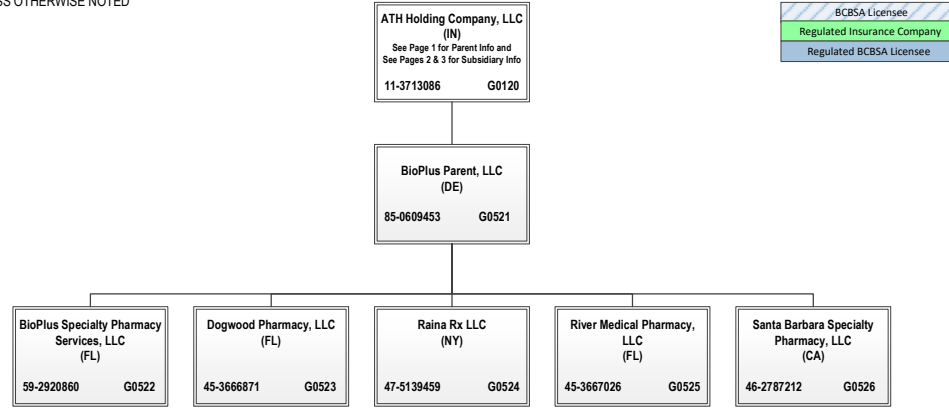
SS OTHERWISE NOTED

BCBSA Licensee
Regulated Insurance Company
Regulated BCBSA Licensee

ATH Holding Company, LLC
(IN)
See Page 1 for Parent Info and See Pages 2 & 3 for Subsidiary Info
11-3713086 G0120

BioPlus Parent, LLC
(DE)
85-0609453 G0521

BioPlus Specialty Pharmacy Services, LLC
(FL)
59-2920860 G0522

Dogwood Pharmacy, LLC
(FL)
45-3666871 G0523

Raina Rx LLC
(NY)
47-5139459 G0524

River Medical Pharmacy, LLC
(FL)
45-3667026 G0525

Santa Barbara Specialty Pharmacy, LLC
(CA)
46-2787212 G0526